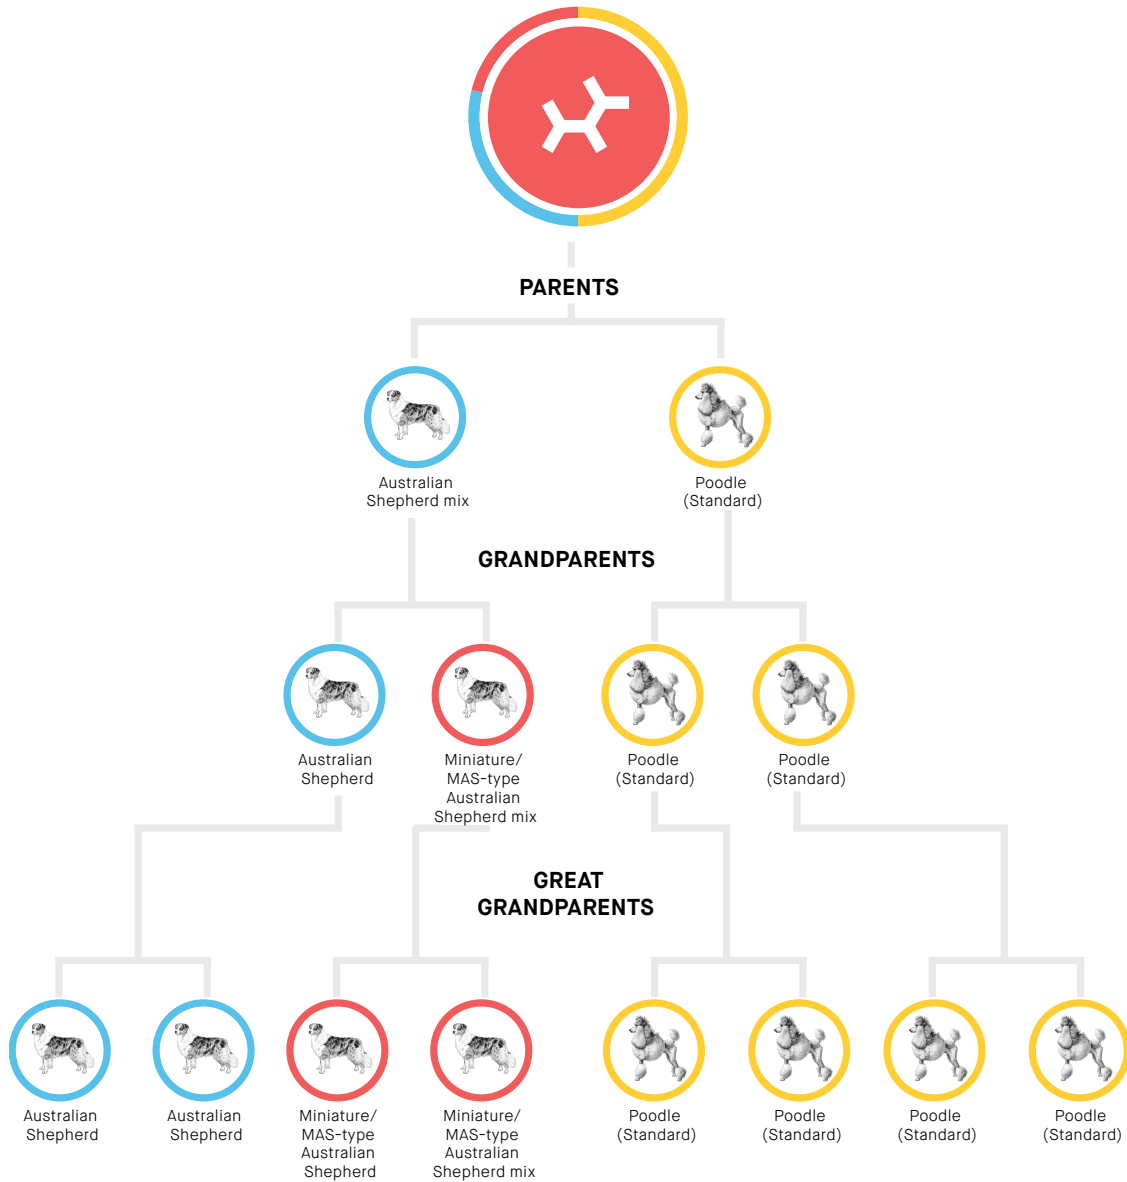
PARENTS

Australian Shepherd mix

Poodle (Standard)

GRANDPARENTS

Australian Shepherd

Miniature/ MAS-type Australian Shepherd mix

Poodle (Standard)

Poodle (Standard)

GREAT GRANDPARENTS

Australian Shepherd

Australian Shepherd

Miniature/ MAS-type Australian Shepherd

Miniature/ MAS-type Australian Shepherd mix

Poodle (Standard)

Poodle (Standard)

Poodle (Standard)

Poodle (Standard)